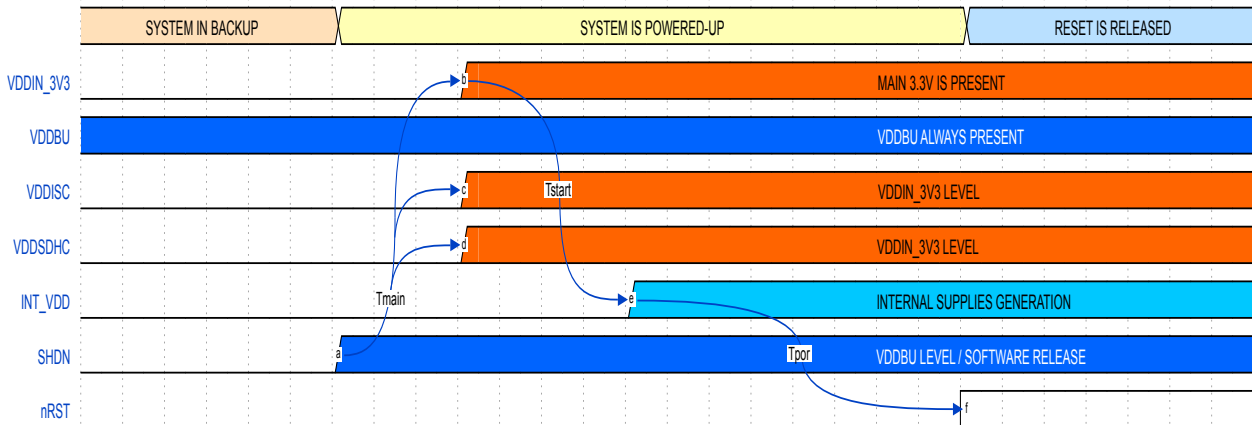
SYSTEM IN BACKUP

SYSTEM IS POWERED-UP

RESET IS RELEASED

VDDIN_3V3

b

MAIN 3.3V IS PRESENT

VDDBU

VDDBU ALWAYS PRESENT

VDDISC

c

Tstart

VDDIN_3V3 LEVEL

VDDSDHC

d

VDDIN_3V3 LEVEL

INT_VDD

Tmain

e

INTERNAL SUPPLIES GENERATION

SHDN

a

Tpor

VDDBU LEVEL / SOFTWARE RELEASE

nRST

f